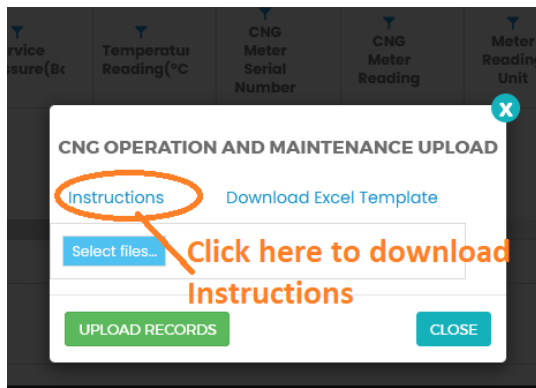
rvice ssure(Bc | Temperatur Reading(°C | CNG Meter Serial Number | CNG Meter Reading | Meter Reading Unit

x

CNG OPERATION AND MAINTENANCE UPLOAD

Instructions

Download Excel Template

Select files...

Click here to download Instructions

UPLOAD RECORDS

CLOSE